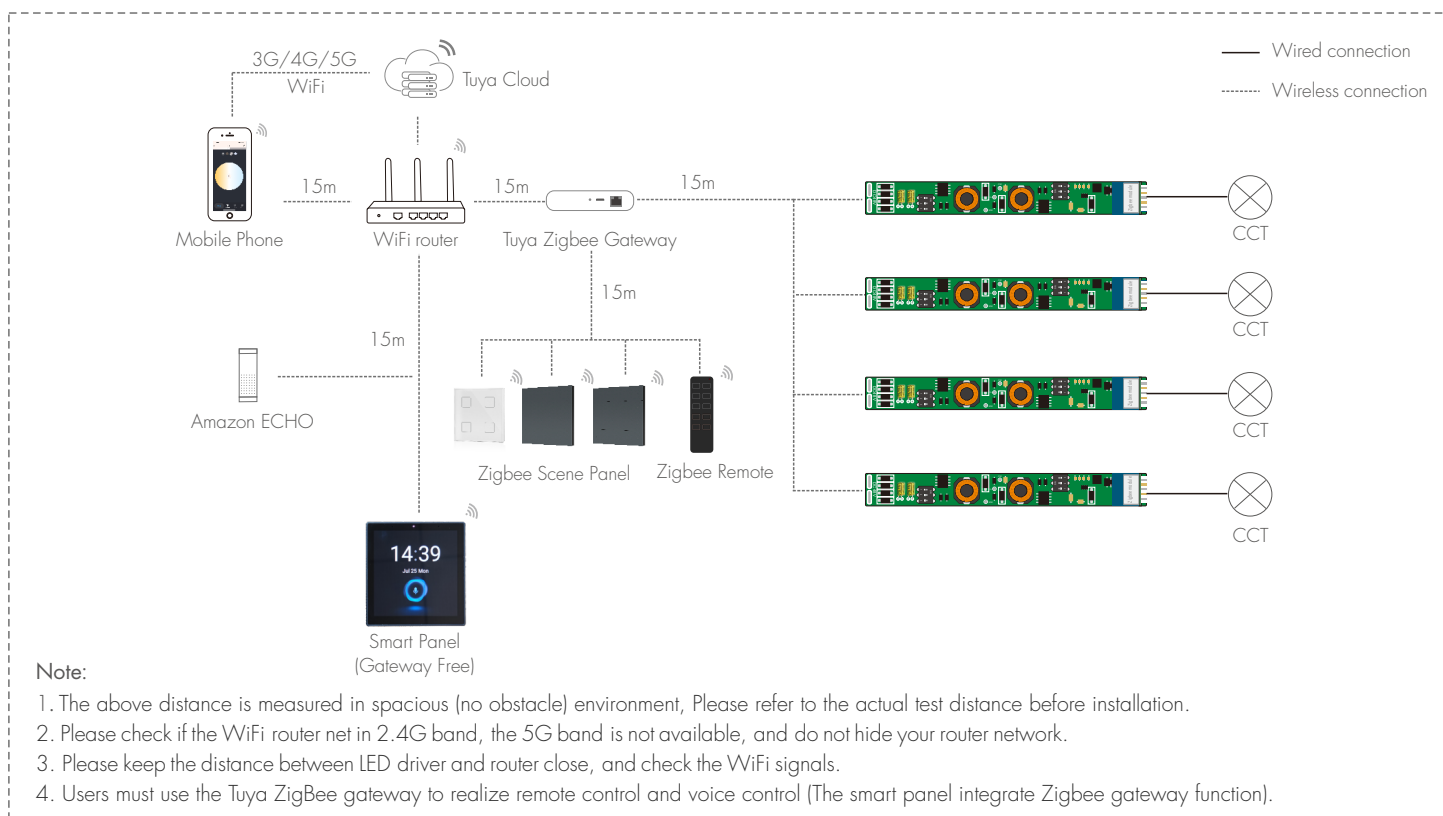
3G/4G/5G
WiFi

Tuya Cloud

Wired connection

Wireless connection

15m

15m

15m

Mobile Phone

WiFi router

Tuya Zigbee Gateway

CCT

15m

CCT

15m

Amazon ECHO

CCT

Zigbee Scene Panel

Zigbee Remote

CCT

14:39

Jul 25 Mon

Smart Panel
(Gateway Free)

Note:

1. The above distance is measured in spacious (no obstacle) environment, Please refer to the actual test distance before installation.

2. Please check if the WiFi router net in 2.4G band, the 5G band is not available, and do not hide your router network.

3. Please keep the distance between LED driver and router close, and check the WiFi signals.

4. Users must use the Tuya ZigBee gateway to realize remote control and voice control (The smart panel integrate Zigbee gateway function).